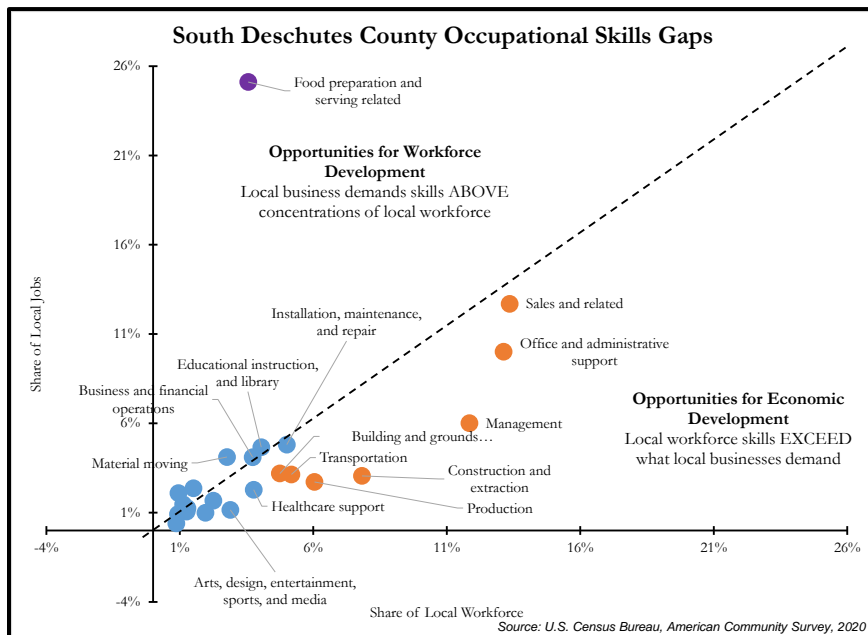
South Deschutes County Occupational Skills Gaps

26%
21%
16%
11%
6%
1%
-4%

Food preparation and serving related

Opportunities for Workforce Development
Local business demands skills ABOVE concentrations of local workforce

Share of Local Jobs

Sales and related

Installation, maintenance, and repair

Office and administrative support

Educational instruction, and library

Business and financial operations

Opportunities for Economic Development
Local workforce skills EXCEED what local businesses demand

Management

Building and grounds…

Material moving

Transportation

Construction and extraction

Healthcare support

Production

-4%
1%
6%
11%
16%
21%
26%

Arts, design, entertainment, sports, and media

Share of Local Workforce

Source: U.S. Census Bureau, American Community Survey, 2020